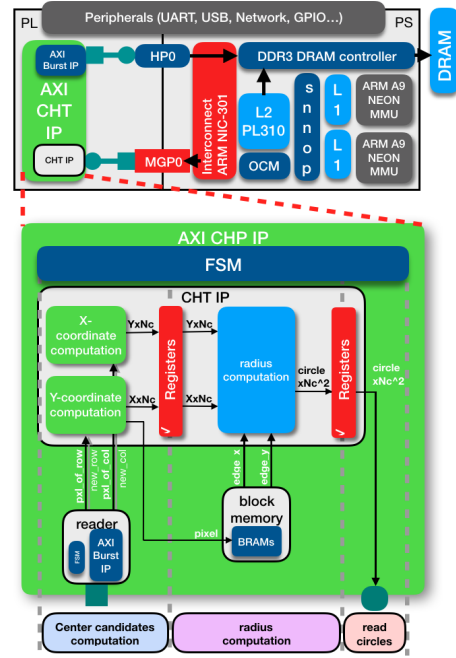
PL

Peripherals (UART, USB, Network, GPIO...)

PS

AXI Burst IP

AXI CHT IP

CHT IP

HP0

MGP0

Interconnect ARM NIC-301

DDR3 DRAM controller

DRAM

L2 PL310

OCM

snoop

L1

L1

ARM A9 NEON MMU

ARM A9 NEON MMU

AXI CHP IP

FSM

CHT IP

X-coordinate computation

Y-coordinate computation

YxNc

YxNc

XxNc

XxNc

Registers

radius computation

circle xNc^2

Registers

circle xNc^2

pxl_of_row

new_row

pxl_of_col

new_col

edge_x

edge_y

block memory

BRAMs

pixel

reader

FSM

AXI Burst IP

Center candidates computation

radius computation

read circles